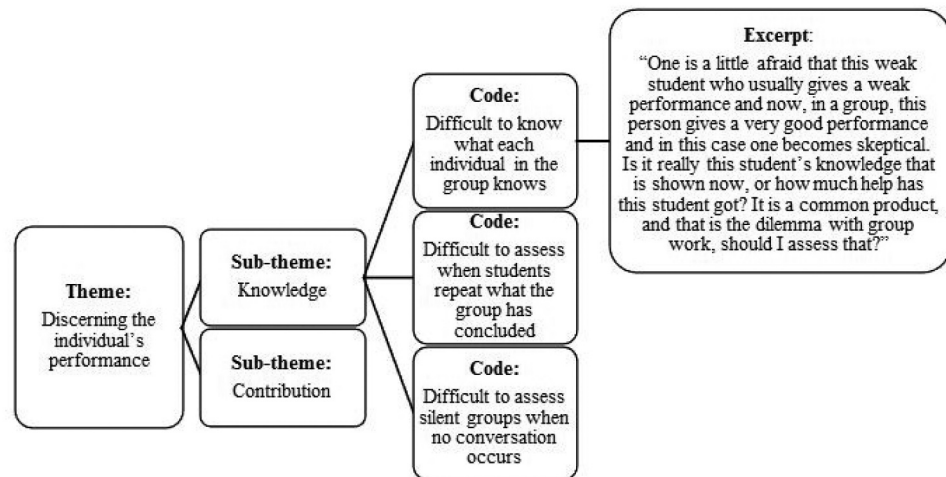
Theme:
Discerning the individual's performance

Sub-theme:
Knowledge

Sub-theme:
Contribution

Code:
Difficult to know what each individual in the group knows

Code:
Difficult to assess when students repeat what the group has concluded

Code:
Difficult to assess silent groups when no conversation occurs

Excerpt:
"One is a little afraid that this weak student who usually gives a weak performance and now, in a group, this person gives a very good performance and in this case one becomes skeptical. Is it really this student's knowledge that is shown now, or how much help has this student got? It is a common product, and that is the dilemma with group work, should I assess that?"